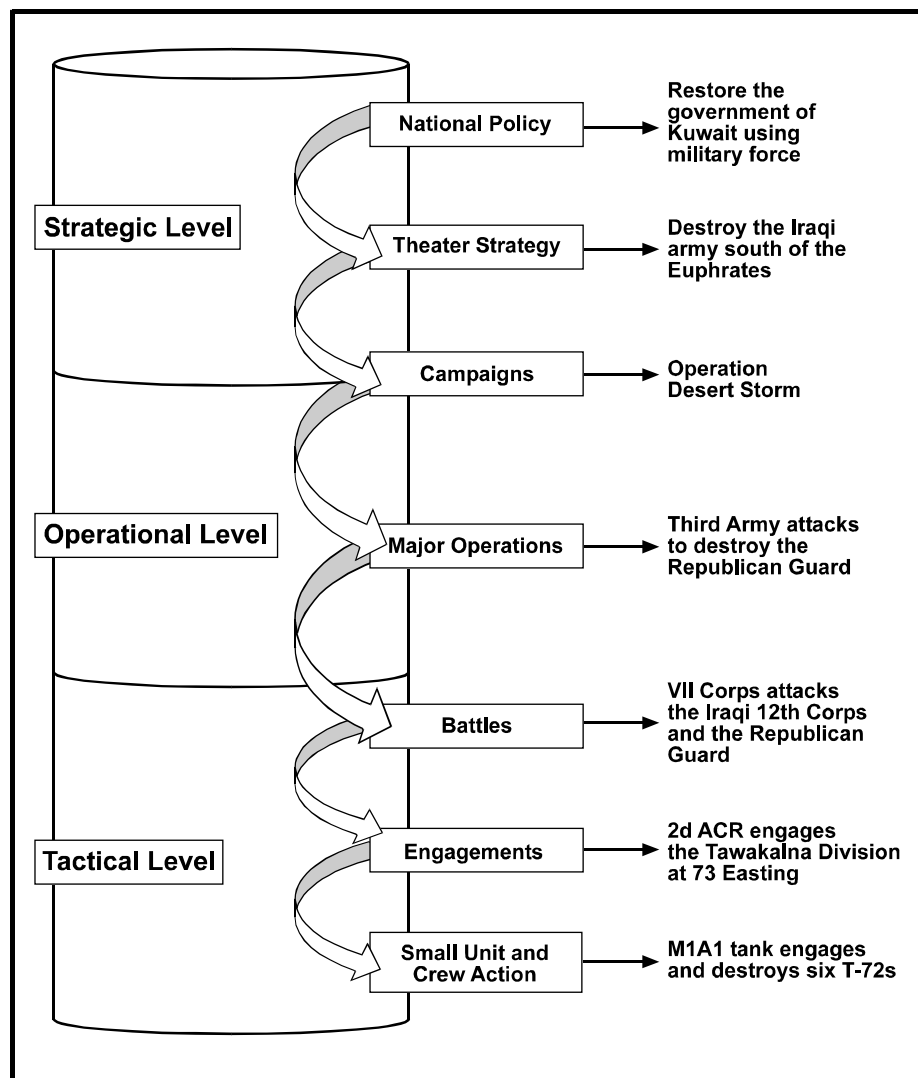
Strategic Level

National Policy

Restore the government of Kuwait using military force

Theater Strategy

Destroy the Iraqi army south of the Euphrates

Operational Level

Campaigns

Operation Desert Storm

Major Operations

Third Army attacks to destroy the Republican Guard

Tactical Level

Battles

VII Corps attacks the Iraqi 12th Corps and the Republican Guard

Engagements

2d ACR engages the Tawakalna Division at 73 Easting

Small Unit and Crew Action

M1A1 tank engages and destroys six T-72s